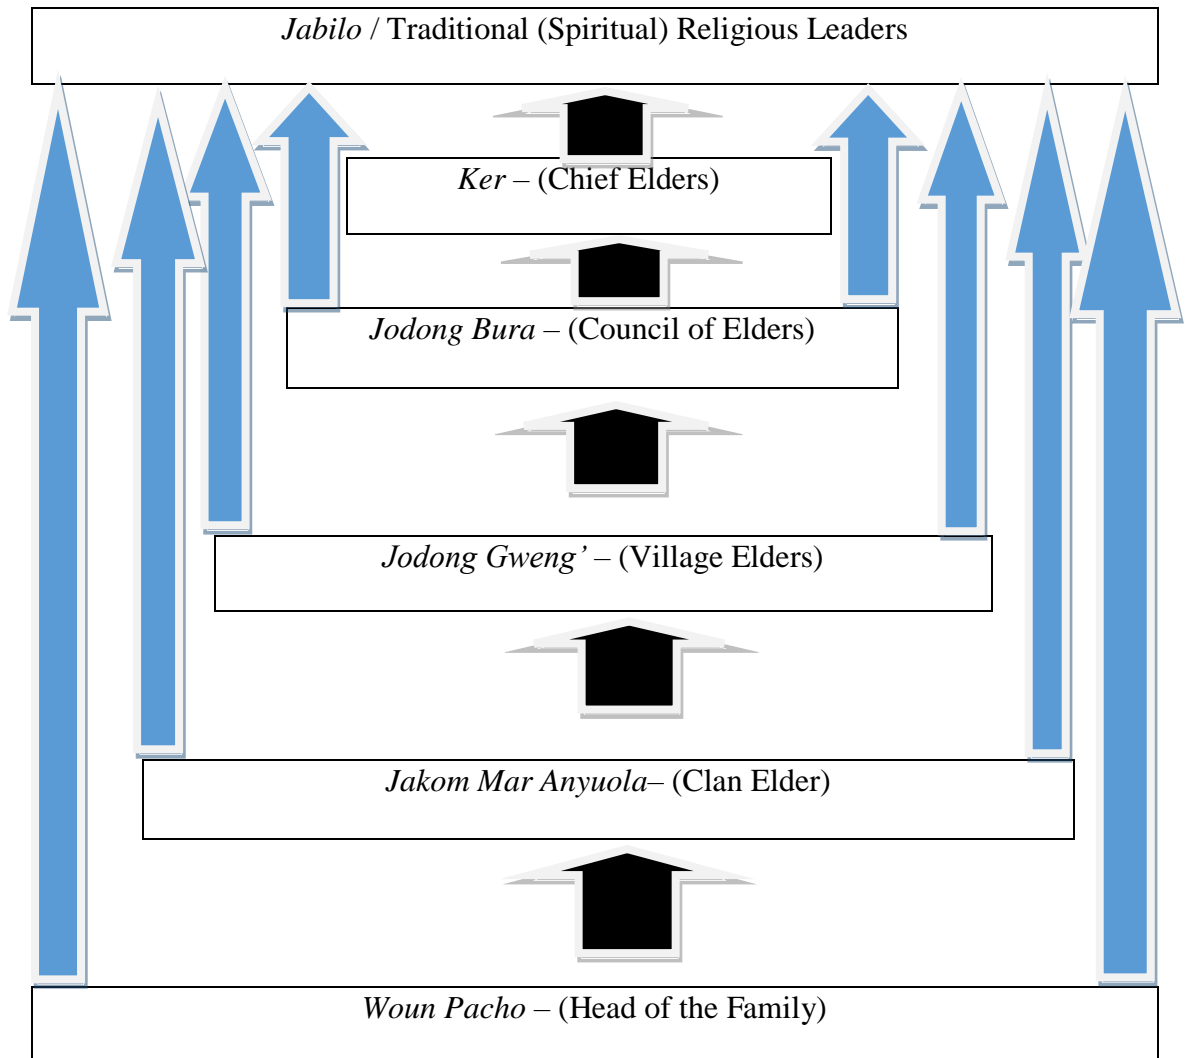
*Jabilo* / Traditional (Spiritual) Religious Leaders

*Ker* – (Chief Elders)

*Jodong Bura* – (Council of Elders)

*Jodong Gweng'* – (Village Elders)

*Jakom Mar Anyuola*– (Clan Elder)

*Woun Pacho* – (Head of the Family)